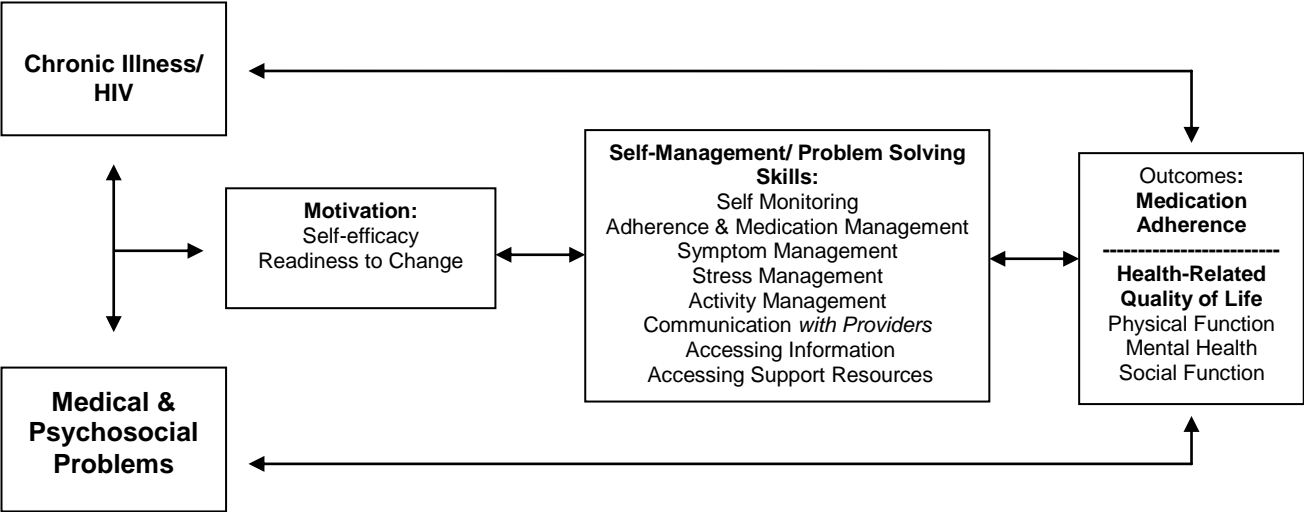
Chronic Illness/ HIV

Medical & Psychosocial Problems

Motivation:
Self-efficacy
Readiness to Change

Self-Management/ Problem Solving Skills:
Self Monitoring
Adherence & Medication Management
Symptom Management
Stress Management
Activity Management
Communication with Providers
Accessing Information
Accessing Support Resources

Outcomes:
Medication Adherence
------------------------
Health-Related Quality of Life
Physical Function
Mental Health
Social Function